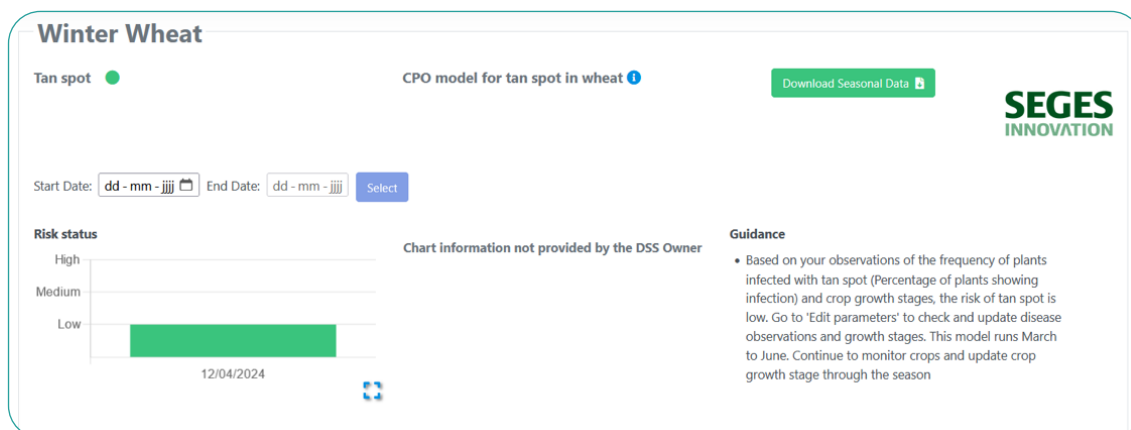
Winter Wheat

Tan spot

CPO model for tan spot in wheat

Download Seasonal Data

SEGES
INNOVATION

Start Date: dd - mm - jjjj End Date: dd - mm - jjjj Select

Risk status

High

Medium

Low

12/04/2024

Chart information not provided by the DSS Owner

Guidance

- Based on your observations of the frequency of plants infected with tan spot (Percentage of plants showing infection) and crop growth stages, the risk of tan spot is low. Go to 'Edit parameters' to check and update disease observations and growth stages. This model runs March to June. Continue to monitor crops and update crop growth stage through the season